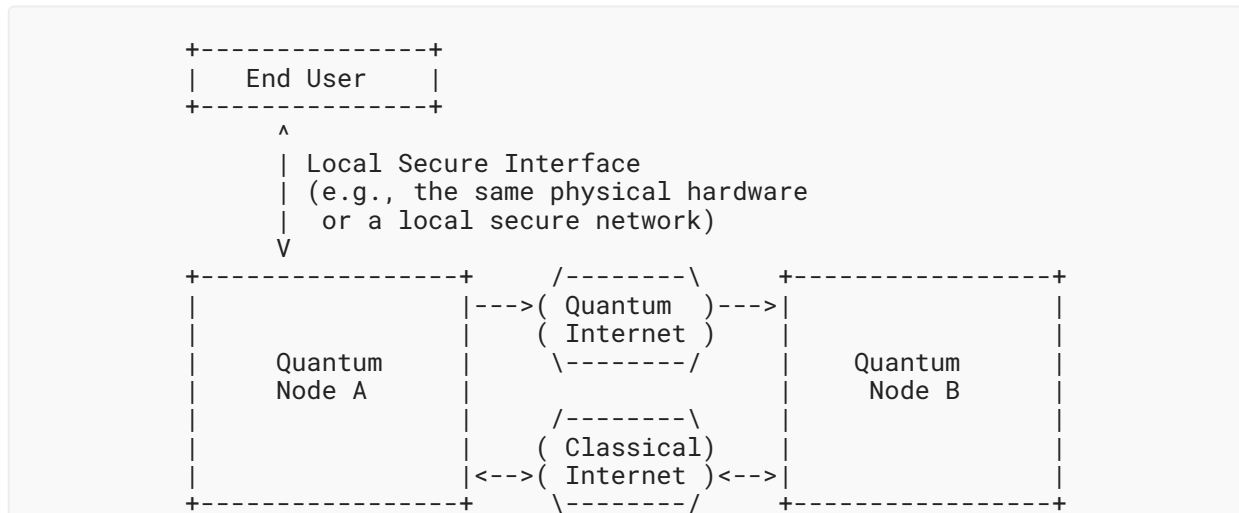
+---------------+
|   End User    |
+---------------+
      ^
      | Local Secure Interface
      | (e.g., the same physical hardware
      |  or a local secure network)
      V
+---------------+     /--------\     +----------------+
|               |--->( Quantum  )--->|                |
|               |    ( Internet )    |                |
|    Quantum    |     \--------/     |    Quantum     |
|    Node A     |                    |     Node B     |
|               |     /--------\     |                |
|               |    ( Classical)    |                |
|               |<-->( Internet )<-->|                |
+---------------+     \--------/     +----------------+